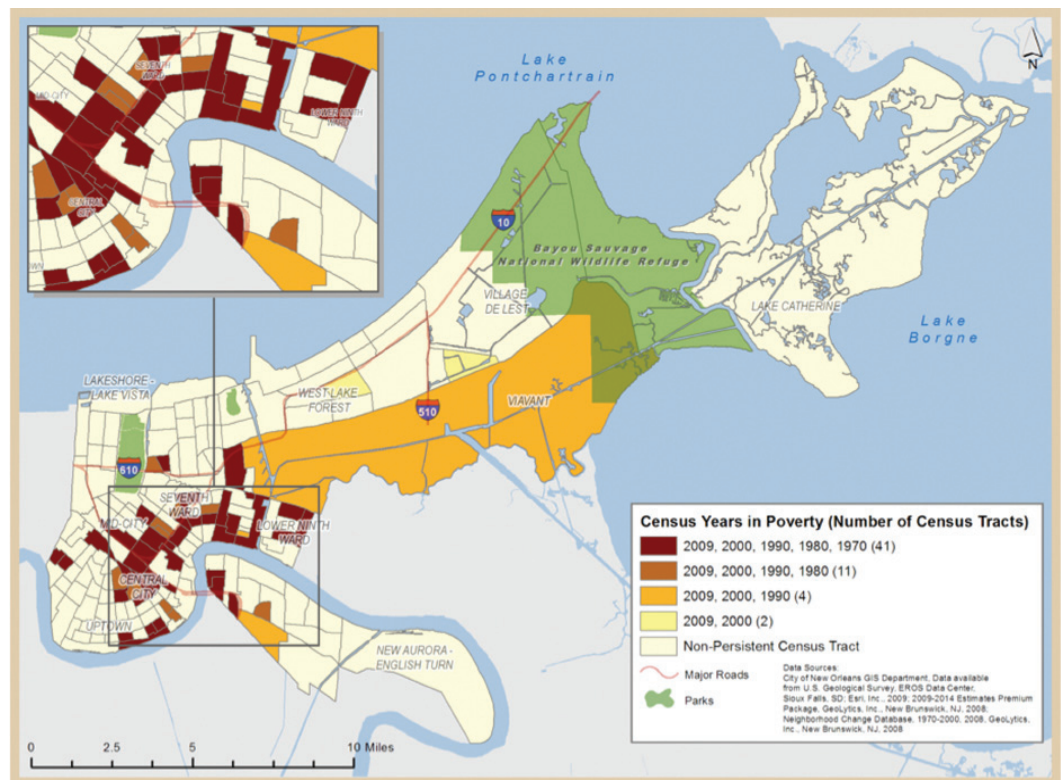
N

Lake Pontchartrain

SEVENTH WARD

MID-CITY

LOWER NINTH WARD

CENTRAL CITY

10

Bayou Sauvage National Wildlife Refuge

VILLAGE DE LEST

LAKE CATHERINE

Lake Borgne

LAKESHORE - LAKE VISTA

WEST LAKE FOREST

510

VIAVANT

610

SEVENTH WARD

MID-CITY

LOWER NINTH WARD

CENTRAL CITY

UPTOWN

NEW AURORA - ENGLISH TURN

Census Years in Poverty (Number of Census Tracts)

2009, 2000, 1990, 1980, 1970 (41)

2009, 2000, 1990, 1980 (11)

2009, 2000, 1990 (4)

2009, 2000 (2)

Non-Persistent Census Tract

Major Roads

Parks

Data Sources:
City of New Orleans GIS Department. Data available from U.S. Geological Survey, EROS Data Center, Sioux Falls, SD; Esri, Inc., 2009; 2009-2014 Estimates Premium Package, GeoLytics, Inc., New Brunswick, NJ, 2008; Neighborhood Change Database, 1970-2000, 2008, GeoLytics, Inc., New Brunswick, NJ, 2008

0 2.5 5 10 Miles